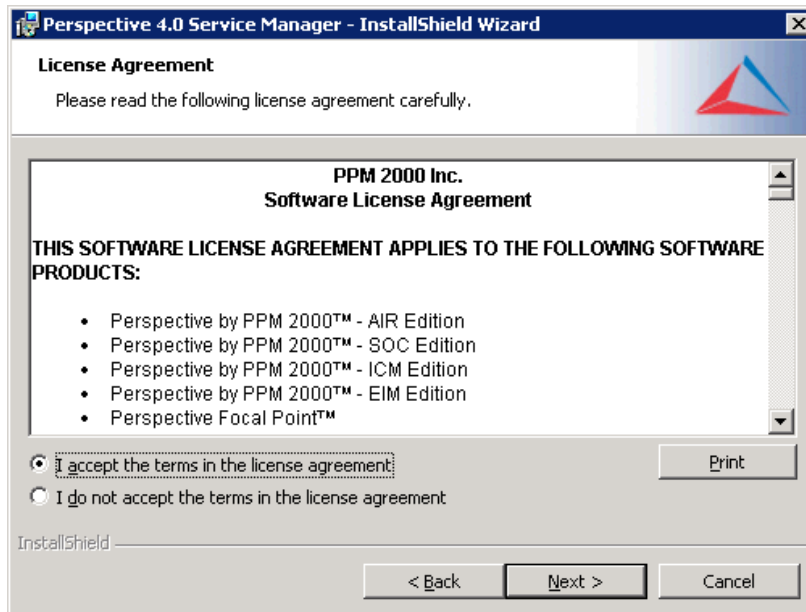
Perspective 4.0 Service Manager - InstallShield Wizard

License Agreement

Please read the following license agreement carefully.

PPM 2000 Inc.
Software License Agreement

THIS SOFTWARE LICENSE AGREEMENT APPLIES TO THE FOLLOWING SOFTWARE PRODUCTS:

- Perspective by PPM 2000™ - AIR Edition
- Perspective by PPM 2000™ - SOC Edition
- Perspective by PPM 2000™ - ICM Edition
- Perspective by PPM 2000™ - EIM Edition
- Perspective Focal Point™

I accept the terms in the license agreement

I do not accept the terms in the license agreement

Print

InstallShield

< Back

Next >

Cancel